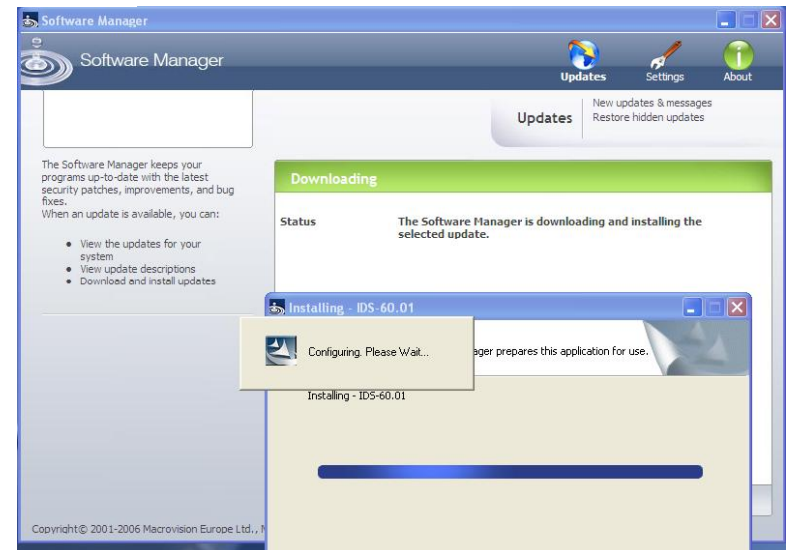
Software Manager

Software Manager

Updates Settings About

Updates | New updates & messages
Restore hidden updates

The Software Manager keeps your programs up-to-date with the latest security patches, improvements, and bug fixes.
When an update is available, you can:

- View the updates for your system
- View update descriptions
- Download and install updates

Downloading

Status The Software Manager is downloading and installing the selected update.

Installing - IDS-60.01

Configuring. Please Wait...

ager prepares this application for use.

Installing - IDS-60.01

Copyright© 2001-2006 Macrovision Europe Ltd., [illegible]